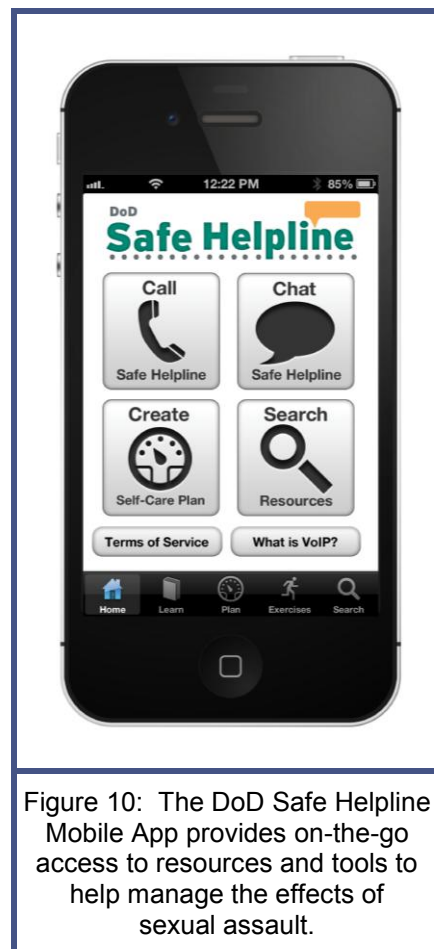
12:22 PM
85%

DoD
Safe Helpline

Call
Safe Helpline

Chat
Safe Helpline

Create
Self-Care Plan

Search
Resources

Terms of Service
What is VoIP?

Home
Learn
Plan
Exercises
Search

Figure 10: The DoD Safe Helpline Mobile App provides on-the-go access to resources and tools to help manage the effects of sexual assault.